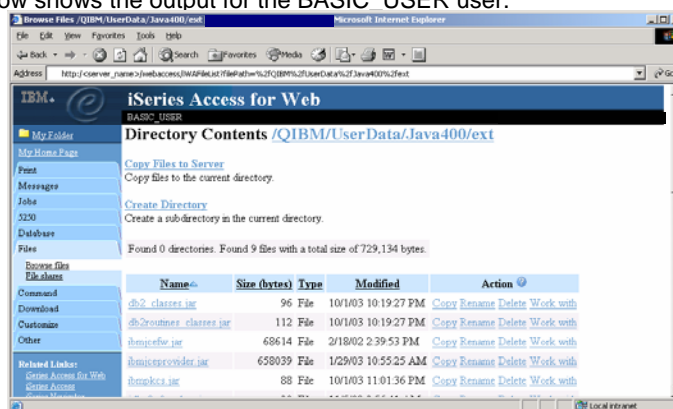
ow shows the output for the BASIC_USER user.

Browse Files /QIBM/UserData/Java400/ext Microsoft Internet Explorer

File Edit View Favorites Tools Help

Back Search Favorites Media

Address http://<server_name>/webaccess/iWAFileList?filePath=%2FQIBM%2FUserData%2FJava400%2Fext

IBM.

iSeries Access for Web

BASIC_USER

My Folder
My Home Page
Print
Messages
Jobs
5250
Database
Files
Browse files
File shares
Command
Download
Customize
Other
Related Links:
iSeries Access for Web
iSeries Access

Directory Contents /QIBM/UserData/Java400/ext

Copy Files to Server
Copy files to the current directory.

Create Directory
Create a subdirectory in the current directory.

Found 0 directories. Found 9 files with a total size of 729,134 bytes.

| Name | Size (bytes) | Type | Modified | Action |
|---|---|---|---|---|
| db2_classes.jar | 96 | File | 10/1/03 10:19:27 PM | Copy Rename Delete Work with |
| db2routines_classes.jar | 112 | File | 10/1/03 10:19:27 PM | Copy Rename Delete Work with |
| ibmjcefw.jar | 68614 | File | 2/18/02 2:39:53 PM | Copy Rename Delete Work with |
| ibmjceprovider.jar | 658039 | File | 1/29/03 10:55:25 AM | Copy Rename Delete Work with |
| ibmpkcs.jar | 88 | File | 10/1/03 11:01:36 PM | Copy Rename Delete Work with |

Local intranet